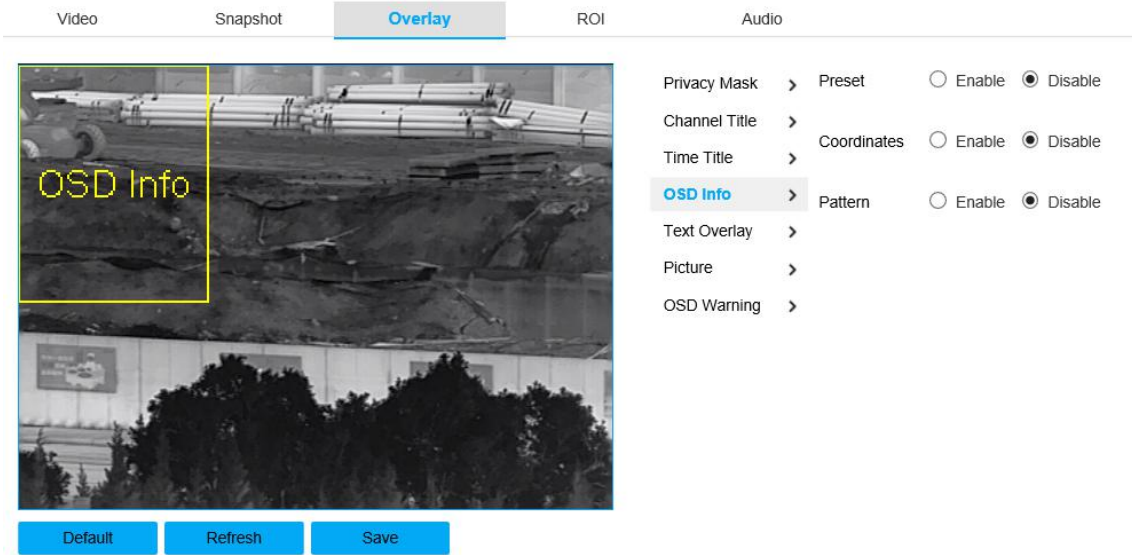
Video Snapshot Overlay ROI Audio

OSD Info

Privacy Mask >
Channel Title >
Time Title >
OSD Info >
Text Overlay >
Picture >
OSD Warning >

Preset ○ Enable ◉ Disable
Coordinates ○ Enable ◉ Disable
Pattern ○ Enable ◉ Disable

Default Refresh Save